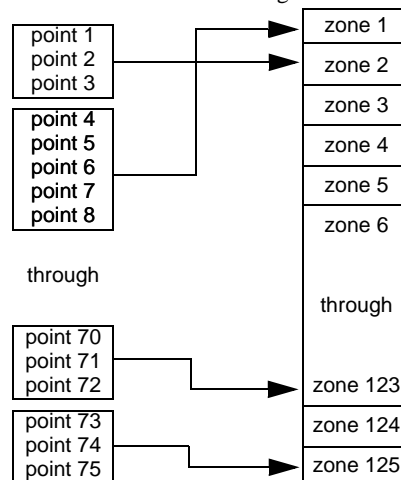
point 1
point 2
point 3

point 4
point 5
point 6
point 7
point 8

through

point 70
point 71
point 72

point 73
point 74
point 75

zone 1
zone 2
zone 3
zone 4
zone 5
zone 6

through

zone 123
zone 124
zone 125